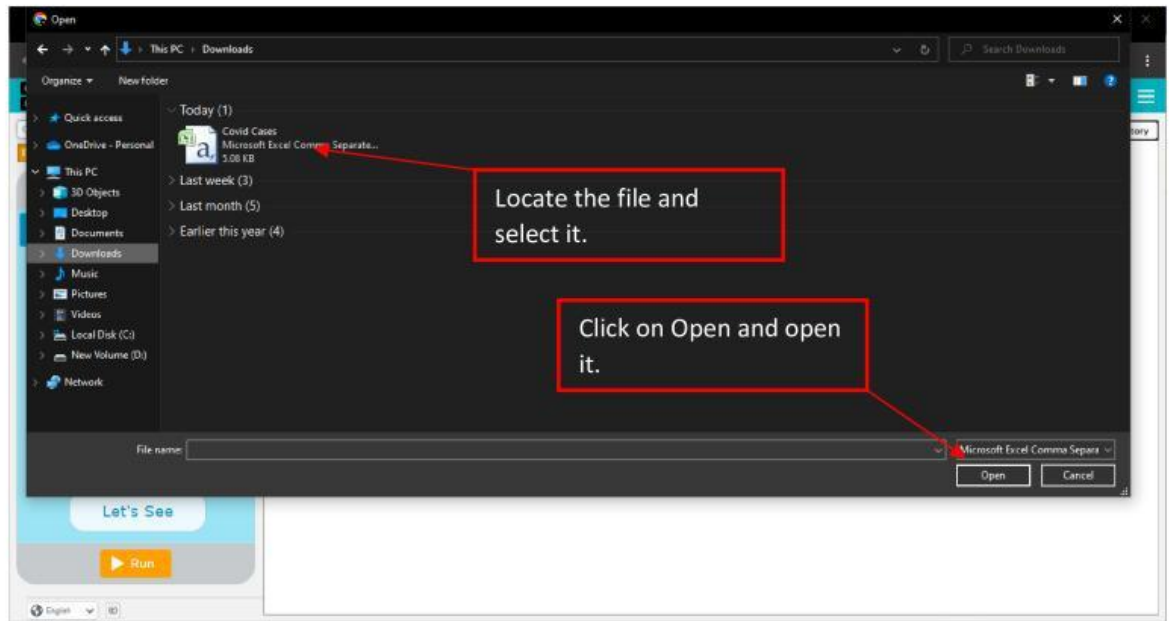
Open

This PC › Downloads

Search Downloads

Organize ▾ New folder

Quick access
OneDrive - Personal
This PC
3D Objects
Desktop
Documents
Downloads
Music
Pictures
Videos
Local Disk (C:)
New Volume (D:)
Network

Today (1)
Covid Cases
Microsoft Excel Comma Separate...
3.08 KB
Last week (3)
Last month (5)
Earlier this year (4)

Locate the file and select it.

Click on Open and open it.

File name:
Microsoft Excel Comma Separa
Open
Cancel

tory

Let's See

Run

English